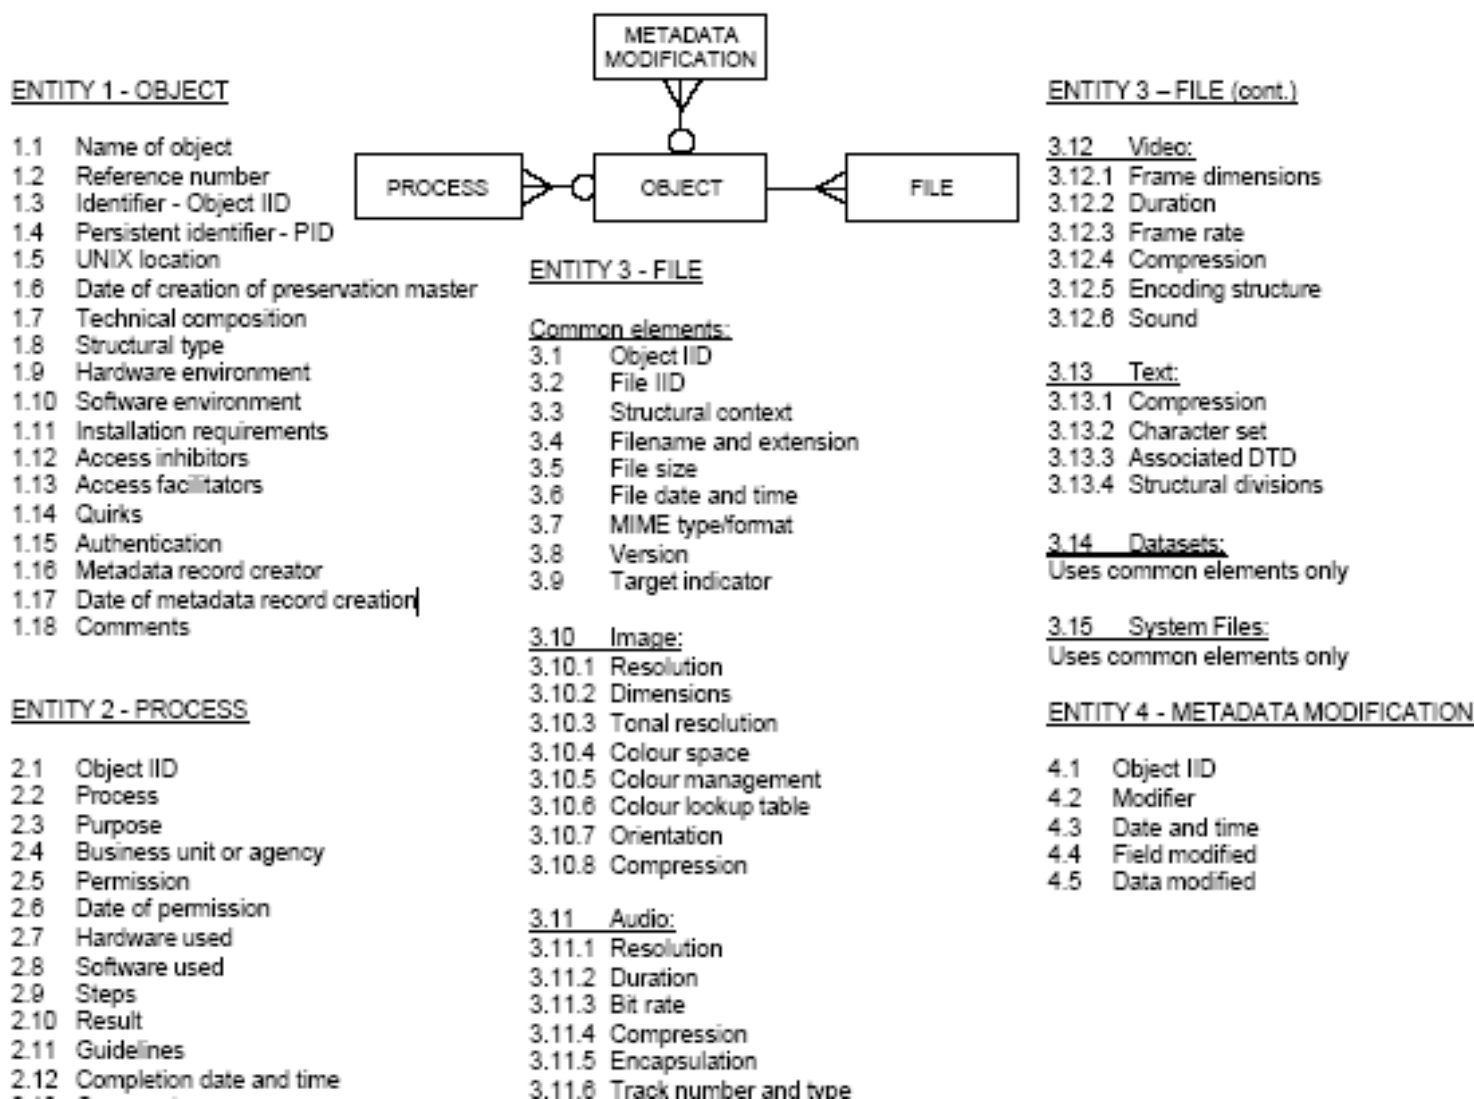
METADATA MODIFICATION

PROCESS

OBJECT

FILE

ENTITY 1 - OBJECT

1.1 Name of object
1.2 Reference number
1.3 Identifier - Object IID
1.4 Persistent identifier - PID
1.5 UNIX location
1.6 Date of creation of preservation master
1.7 Technical composition
1.8 Structural type
1.9 Hardware environment
1.10 Software environment
1.11 Installation requirements
1.12 Access inhibitors
1.13 Access facilitators
1.14 Quirks
1.15 Authentication
1.16 Metadata record creator
1.17 Date of metadata record creation
1.18 Comments

ENTITY 2 - PROCESS

2.1 Object IID
2.2 Process
2.3 Purpose
2.4 Business unit or agency
2.5 Permission
2.6 Date of permission
2.7 Hardware used
2.8 Software used
2.9 Steps
2.10 Result
2.11 Guidelines
2.12 Completion date and time
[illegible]

ENTITY 3 - FILE

Common elements:
3.1 Object IID
3.2 File IID
3.3 Structural context
3.4 Filename and extension
3.5 File size
3.6 File date and time
3.7 MIME type/format
3.8 Version
3.9 Target indicator

3.10 Image:
3.10.1 Resolution
3.10.2 Dimensions
3.10.3 Tonal resolution
3.10.4 Colour space
3.10.5 Colour management
3.10.6 Colour lookup table
3.10.7 Orientation
3.10.8 Compression

3.11 Audio:
3.11.1 Resolution
3.11.2 Duration
3.11.3 Bit rate
3.11.4 Compression
3.11.5 Encapsulation
3.11.6 Track number and type

ENTITY 3 – FILE (cont.)

3.12 Video:
3.12.1 Frame dimensions
3.12.2 Duration
3.12.3 Frame rate
3.12.4 Compression
3.12.5 Encoding structure
3.12.6 Sound

3.13 Text:
3.13.1 Compression
3.13.2 Character set
3.13.3 Associated DTD
3.13.4 Structural divisions

3.14 Datasets:
Uses common elements only

3.15 System Files:
Uses common elements only

ENTITY 4 - METADATA MODIFICATION

4.1 Object IID
4.2 Modifier
4.3 Date and time
4.4 Field modified
4.5 Data modified